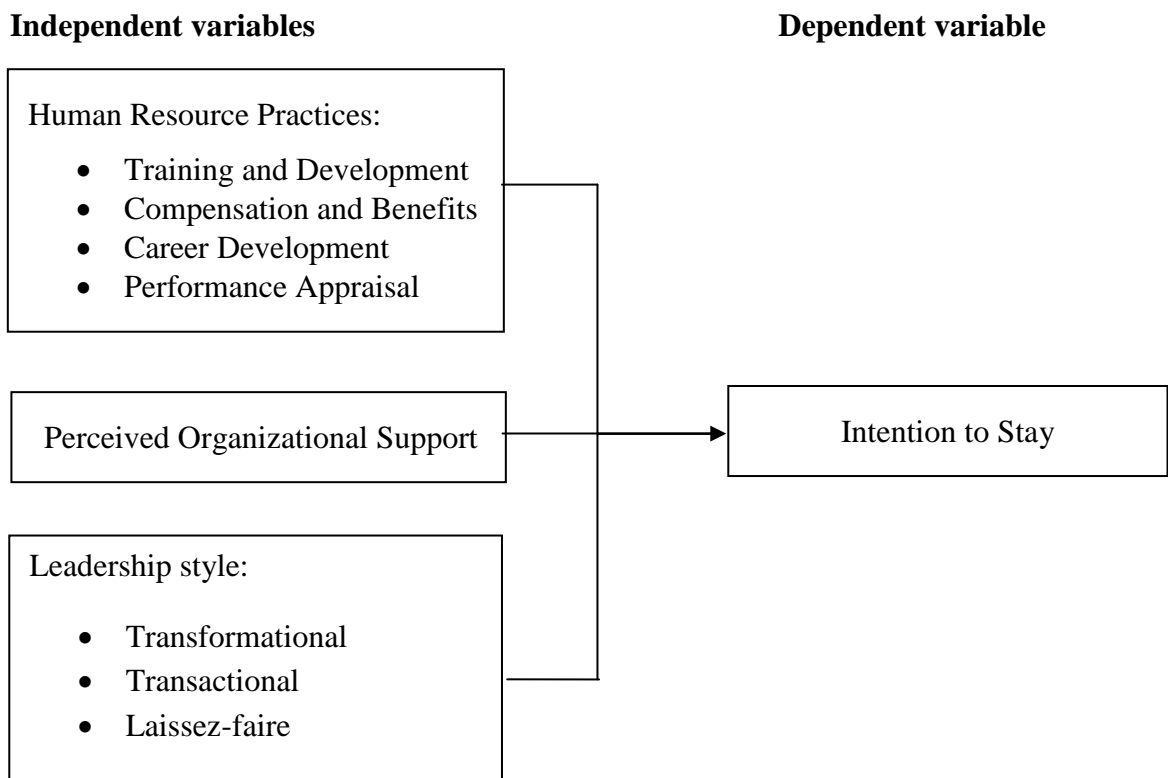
**Independent variables**

**Dependent variable**

Human Resource Practices:

- Training and Development
- Compensation and Benefits
- Career Development
- Performance Appraisal

Perceived Organizational Support

Intention to Stay

Leadership style:

- Transformational
- Transactional
- Laissez-faire